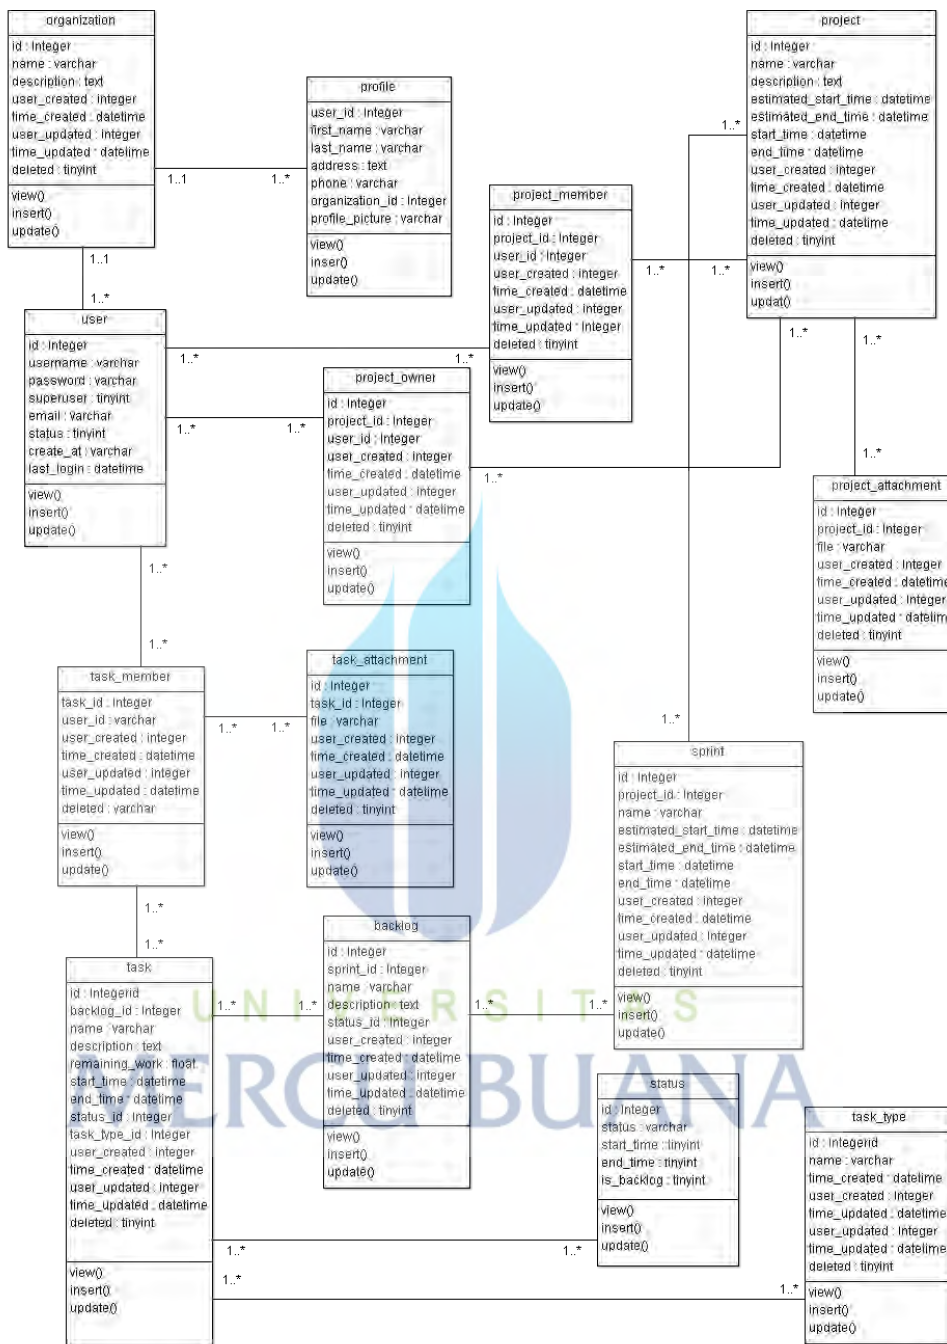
organization
id : Integer
name : varchar
description : text
user_created : integer
time_created : datetime
user_updated : integer
time_updated : datetime
deleted : tinyint
view()
insert()
update()

profile
user_id : Integer
first_name : varchar
last_name : varchar
address : text
phone : varchar
organization_id : Integer
profile_picture : varchar
view()
inser()
update()

project
id : Integer
name : varchar
description : text
estimated_start_time : datetime
estimated_end_time : datetime
start_time : datetime
end_time : datetime
user_created : integer
time_created : datetime
user_updated : integer
time_updated : datetime
deleted : tinyint
view()
insert()
updat()

project_member
id : Integer
project_id : Integer
user_id : Integer
user_created : integer
time_created : datetime
user_updated : integer
time_updated : integer
deleted : tinyint
view()
insert()
update()

user
id : Integer
username : varchar
password : varchar
superuser : tinyint
email : varchar
status : tinyint
create_at : varchar
last_login : datetime
view()
insert()
update()

project_owner
id : Integer
project_id : Integer
user_id : Integer
user_created : integer
time_created : datetime
user_updated : integer
time_updated : datetime
deleted : tinyint
view()
insert()
update()

project_attachment
id : Integer
project_id : Integer
file : varchar
user_created : Integer
time_created : datetime
user_updated : Integer
time_updated : datetim
deleted : tinyint
view()
insert()
update()

task_member
task_id : Integer
user_id : varchar
user_created : integer
time_created : datetime
user_updated : integer
time_updated : datetime
deleted : varchar
view()
insert()
update()

task_attachment
id : Integer
task_id : Integer
file : varchar
user_created : integer
time_created : datetime
user_updated : integer
time_updated : datetime
deleted : tinyint
view()
insert()
update()

sprint
id : Integer
project_id : Integer
name : varchar
estimated_start_time : datetime
estimated_end_time : datetime
start_time : datetime
end_time : datetime
user_created : integer
time_created : datetime
user_updated : integer
time_updated : datetime
deleted : tinyint
view()
insert()
update()

task
id : Integerid
backlog_id : Integer
name : varchar
description : text
remaining_work : float
start_time : datetime
end_time : datetime
status_id : Integer
task_type_id : Integer
user_created : integer
time_created : datetime
user_updated : integer
time_updated : datetime
deleted : tinyint
view()
insert()
update()

backlog
id : Integer
sprint_id : Integer
name : varchar
description : text
status_id : Integer
user_created : integer
time_created : datetime
user_updated : integer
time_updated : datetime
deleted : tinyint
view()
insert()
update()

status
id : Integer
status : varchar
start_time : tinyint
end_time : tinyint
is_backlog : tinyint
view()
insert()
update()

task_type
id : Integerid
name : varchar
time_created : datetime
user_created : Integer
time_updated : datetime
user_updated : Integer
time_updated : datetime
deleted : tinyint
view()
insert()
update()

1..1 1..* 1..1 1..* 1..* 1..* 1..* 1..* 1..* 1..* 1..* 1..* 1..* 1..* 1..* 1..* 1..* 1..* 1..* 1..* 1..* 1..* 1..* 1..* 1..* 1..* 1..* 1..* 1..* 1..*

UNIVERSITAS
MERCU BUANA